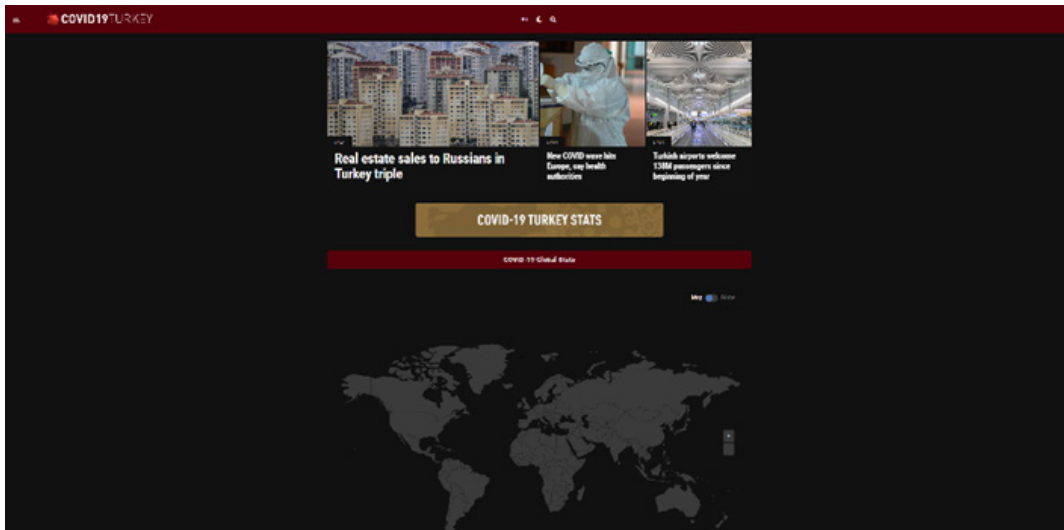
COVID19TURKEY

Real estate sales to Russians in Turkey triple

New COVID wave hits Europe, say health authorities

Turkish airports welcome 138M passengers since beginning of year

COVID-19 TURKEY STATS

COVID-19 Global Stats

Map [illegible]